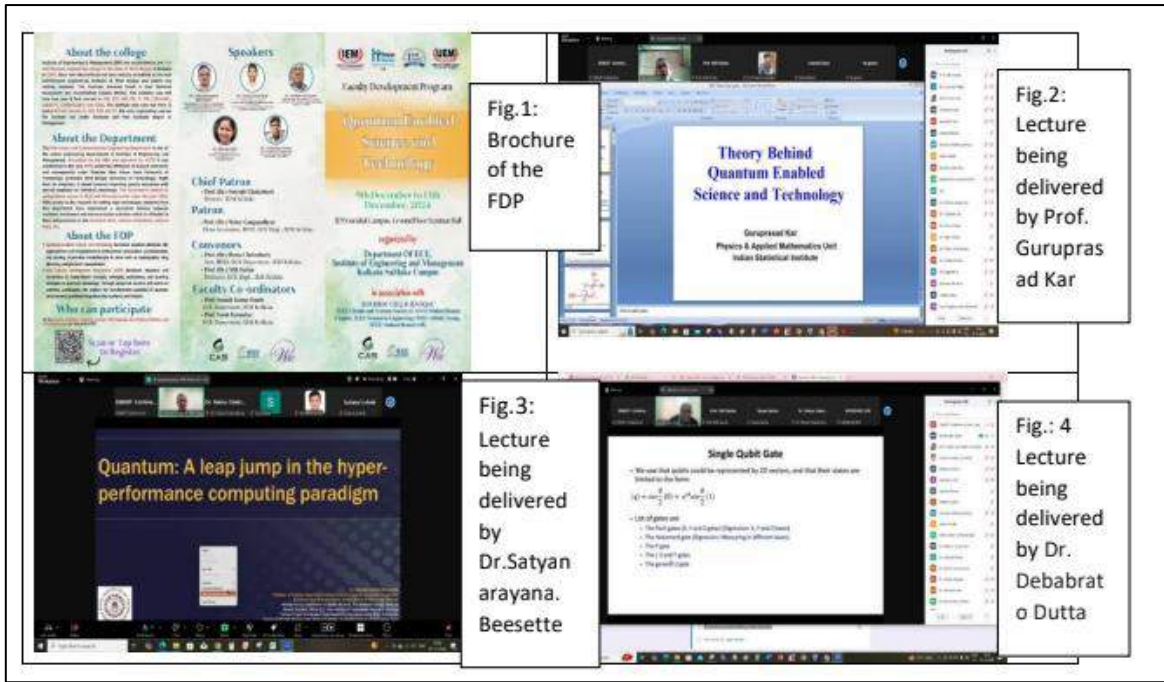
About the college

Speakers

IEM UEM

Faculty Development Program

Quantum Enabled Science and Technology

Chief Patron

Patron

Conveners

Faculty Co-ordinators

About the Department

About the FDP

Who can participate

Scan or Tap here to Register

9th December to 13th December, 2024

organized by

Department Of ECE, Institute of Engineering and Management Kolkata Saltlake Campus

In association with

CAS

Fig.1: Brochure of the FDP

Theory Behind Quantum Enabled Science and Technology

Guruprasad Kar
Physics & Applied Mathematics Unit
Indian Statistical Institute

Fig.2: Lecture being delivered by Prof. Guruprasad Kar

Quantum: A leap jump in the hyper-performance computing paradigm

Fig.3: Lecture being delivered by Dr.Satyanarayana. Beesette

Single Qubit Gate

$|\psi\rangle = \cos\frac{\theta}{2}|0\rangle + e^{i\phi}\sin\frac{\theta}{2}|1\rangle$

Fig.: 4 Lecture being delivered by Dr. Debabrato Dutta